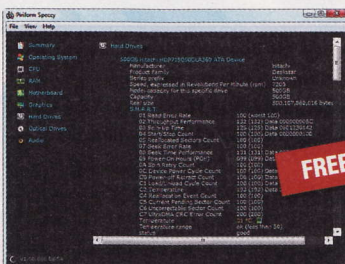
Piriform Speccy
File View Help

Summary
Operating System
CPU
RAM
Motherboard
Graphics
Hard Drives
Optical Drives
Audio

Hard Drives

500GB Hitachi HDP725050GLA360 ATA Device
Manufacturer	Hitachi
Product Family	Deskstar
Series prefix	Unknown
Speed, expressed in Revolutions Per Minute (rpm)	7200
Power on hours for this specific drive	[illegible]
Capacity	500GB
Real size	500,107,862,016 bytes
S.M.A.R.T
01 Read Error Rate	100 (worst 100)
02 Throughput Performance	133 (133) Data 00000000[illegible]
03 Spin-Up Time	135 (135) Data 00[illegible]
04 Start/Stop Count	100 (100) Data 00000000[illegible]
05 Reallocated Sectors Count	100 (100)
07 Seek Error Rate	100 (100)
08 Seek Time Performance	134 (134) Data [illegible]
09 Power-On Hours (POH)	099 (099) Data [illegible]
0A Spin Retry Count	100 (100)
0C Device Power Cycle Count	100 (100) Data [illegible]
C0 Power-off Retract Count	100 (100) Data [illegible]
C1 Load/Unload Cycle Count	100 (100) Data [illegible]
C2 Temperature	181 (181) Data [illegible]
C4 Reallocation Event Count	100 (100) Data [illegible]
C5 Current Pending Sector Count	100 (100) Data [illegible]
C6 Uncorrectable Sector Count	100 (100) Data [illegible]
C7 UltraDMA CRC Error Count	200 (200) Data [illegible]
Temperature	33 °C
Temperature Range	ok (less than 50)
Status	good

FREE

Check for updates